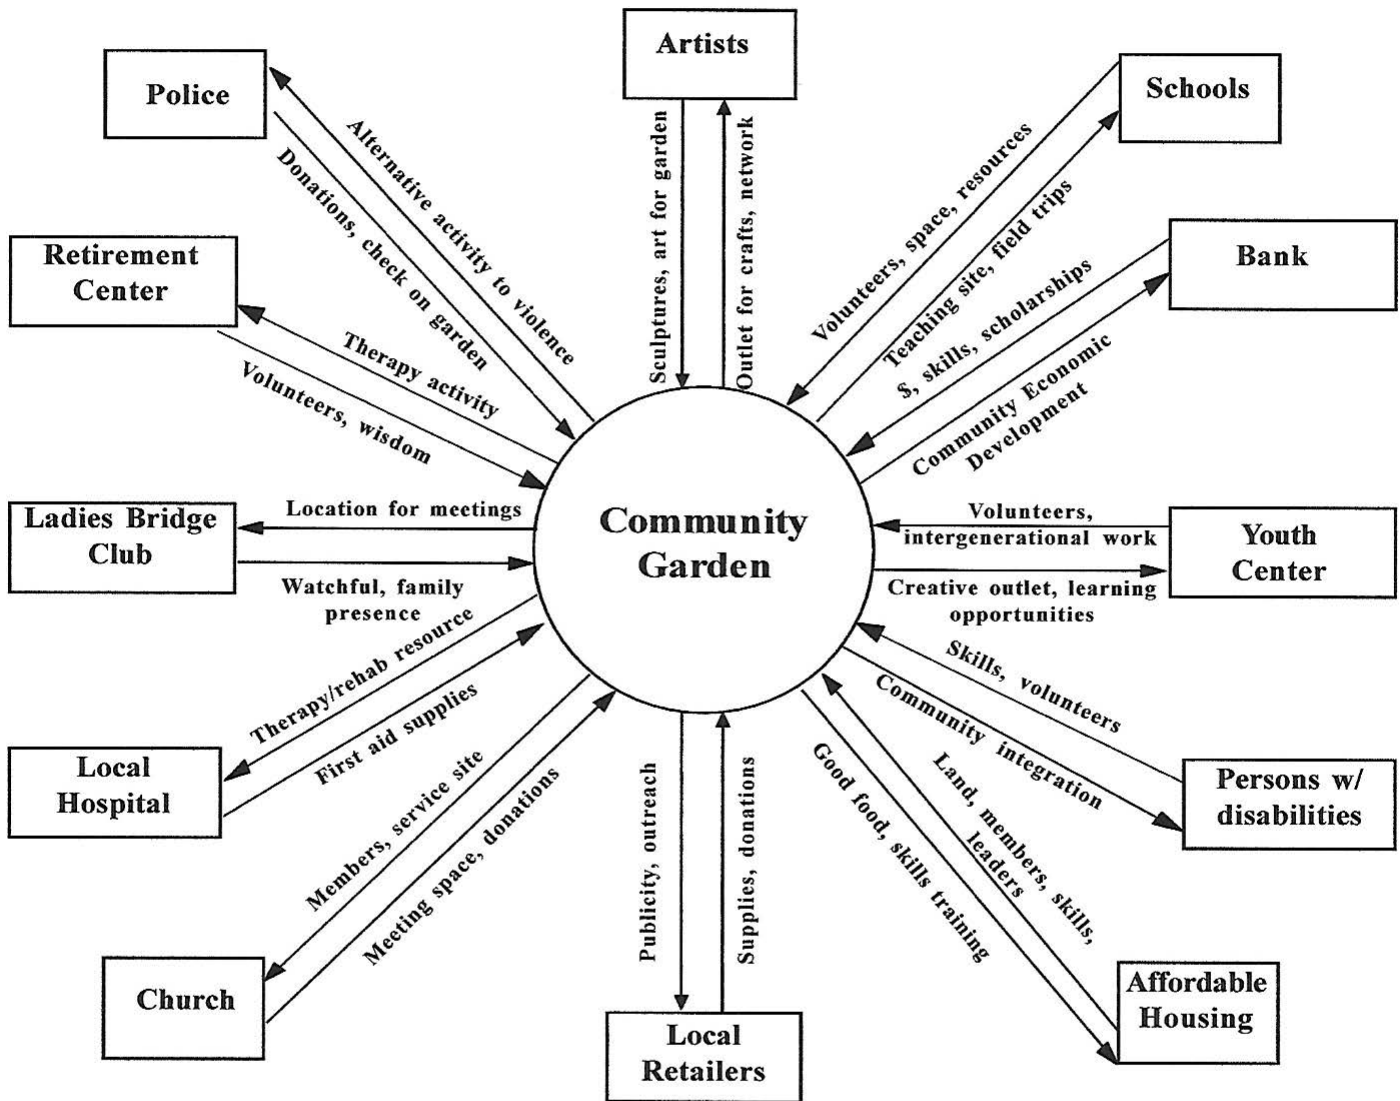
Artists

Police

Schools

Retirement Center

Bank

Alternative activity to violence

Donations, check on garden

Sculptures, art for garden

Outlet for crafts, network

Volunteers, space, resources

Teaching site, field trips

$, skills, scholarships

Community Economic Development

Therapy activity

Volunteers, wisdom

Ladies Bridge Club

Location for meetings

Watchful, family presence

Community Garden

Volunteers, intergenerational work

Creative outlet, learning opportunities

Youth Center

Therapy/rehab resource

First aid supplies

Skills, volunteers

Community integration

Persons w/ disabilities

Local Hospital

Members, service site

Meeting space, donations

Publicity, outreach

Supplies, donations

Good food, skills training

Land, members, skills, leaders

Church

Local Retailers

Affordable Housing